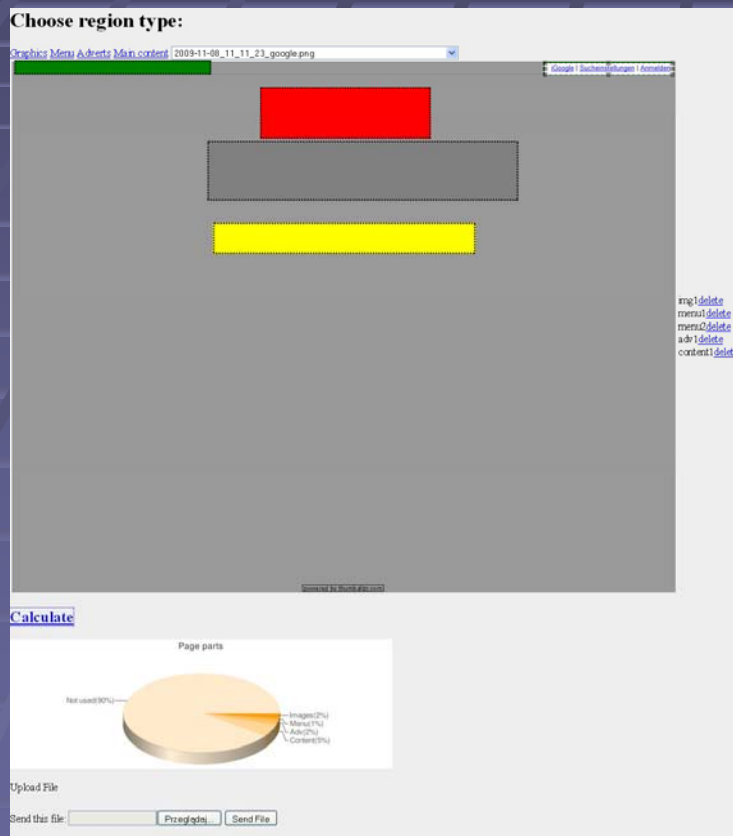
Choose region type:

Graphics Menu Adverts Main content 2009-11-08_11_11_23_google.png

iGoogle | Sucheinstellungen | Anmelden

img1delete
menu1delete
menu2delete
adv1delete
content1delete

powered by thumbalizr.com

Calculate

Page parts

Not used(90%)
Images(2%)
Menu(1%)
Adv(2%)
Content(5%)

Upload File

Send this file: Przeglądaj... Send File